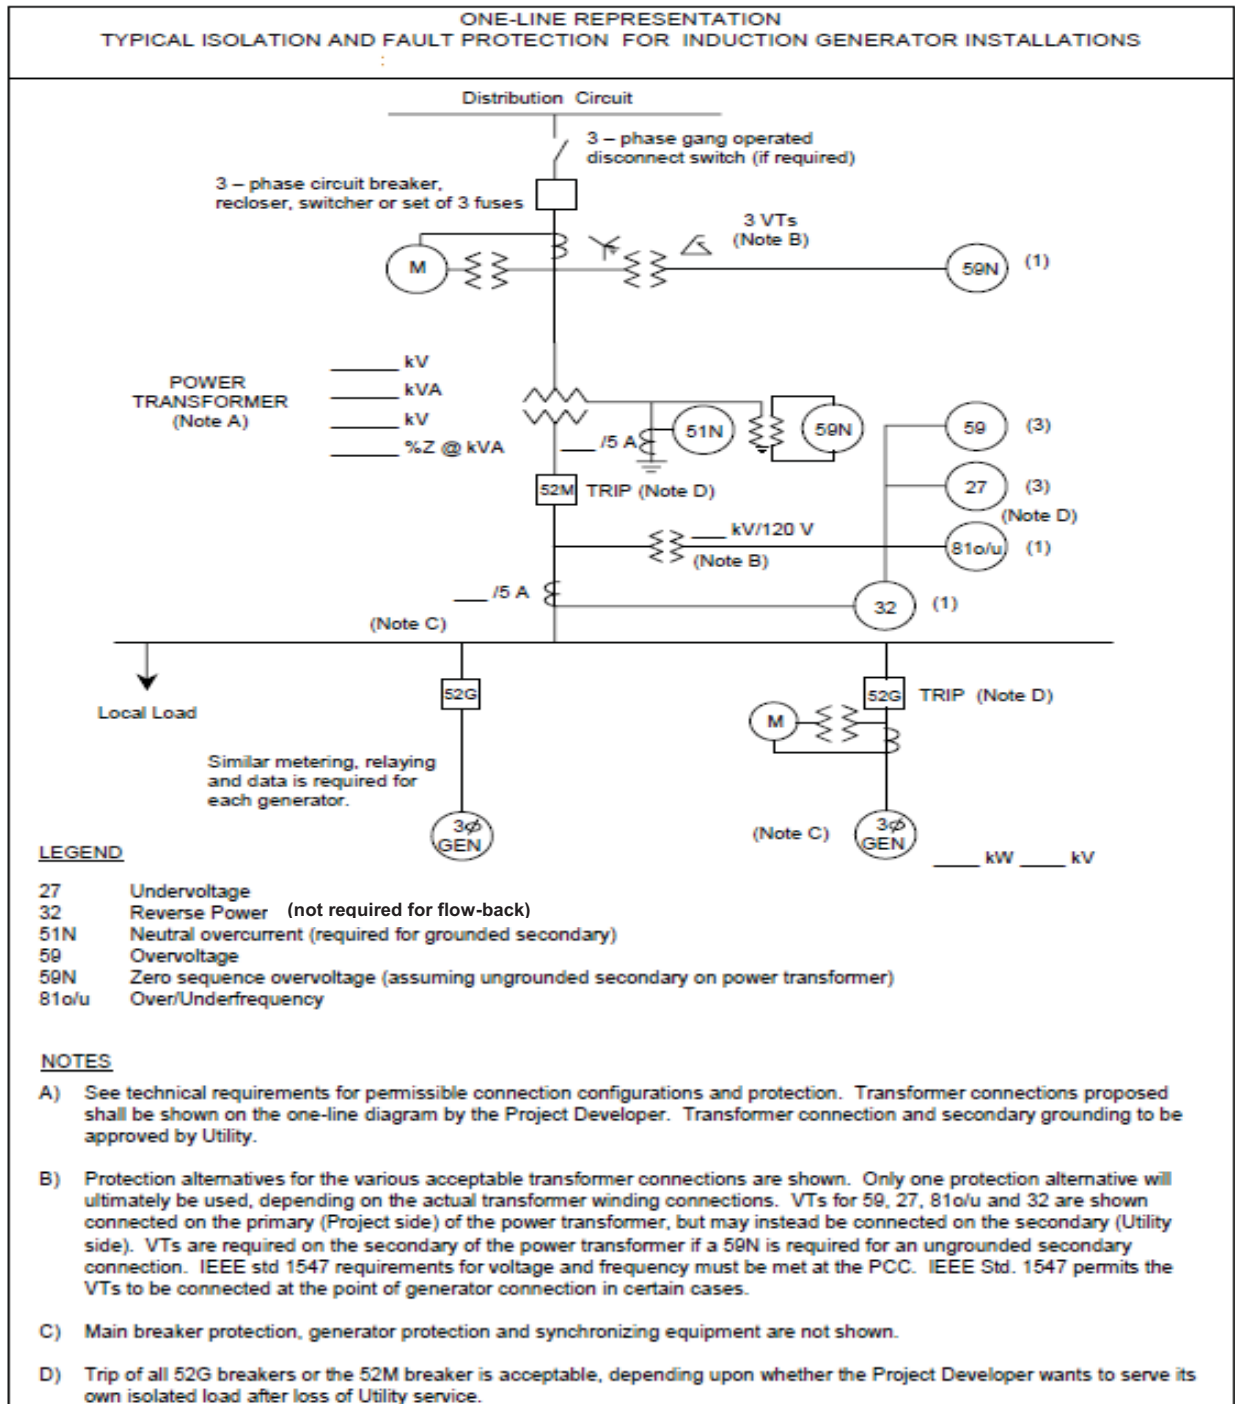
ONE-LINE REPRESENTATION
TYPICAL ISOLATION AND FAULT PROTECTION FOR INDUCTION GENERATOR INSTALLATIONS

Distribution Circuit

3 – phase gang operated disconnect switch (if required)

3 – phase circuit breaker, recloser, switcher or set of 3 fuses

3 VTs (Note B)

M

59N (1)

POWER TRANSFORMER (Note A)

____ kV
____ kVA
____ kV
____ %Z @ kVA

__ /5 A

51N

59N

59 (3)

27 (3) (Note D)

52M TRIP (Note D)

__ kV/120 V (Note B)

81o/u (1)

__ /5 A

(Note C)

32 (1)

Local Load

52G

52G TRIP (Note D)

M

Similar metering, relaying and data is required for each generator.

3φ GEN

(Note C)

3φ GEN

____ kW ____ kV

LEGEND

| | |
|---|---|
| 27 | Undervoltage |
| 32 | Reverse Power (not required for flow-back) |
| 51N | Neutral overcurrent (required for grounded secondary) |
| 59 | Overvoltage |
| 59N | Zero sequence overvoltage (assuming ungrounded secondary on power transformer) |
| 81o/u | Over/Underfrequency |

NOTES

A) See technical requirements for permissible connection configurations and protection. Transformer connections proposed shall be shown on the one-line diagram by the Project Developer. Transformer connection and secondary grounding to be approved by Utility.

B) Protection alternatives for the various acceptable transformer connections are shown. Only one protection alternative will ultimately be used, depending on the actual transformer winding connections. VTs for 59, 27, 81o/u and 32 are shown connected on the primary (Project side) of the power transformer, but may instead be connected on the secondary (Utility side). VTs are required on the secondary of the power transformer if a 59N is required for an ungrounded secondary connection. IEEE std 1547 requirements for voltage and frequency must be met at the PCC. IEEE Std. 1547 permits the VTs to be connected at the point of generator connection in certain cases.

C) Main breaker protection, generator protection and synchronizing equipment are not shown.

D) Trip of all 52G breakers or the 52M breaker is acceptable, depending upon whether the Project Developer wants to serve its own isolated load after loss of Utility service.